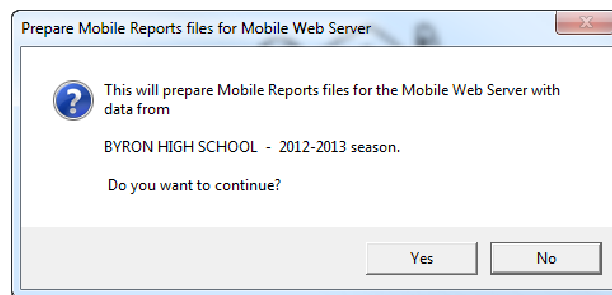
Prepare Mobile Reports files for Mobile Web Server

This will prepare Mobile Reports files for the Mobile Web Server with data from

BYRON HIGH SCHOOL - 2012-2013 season.

Do you want to continue?

Yes

No